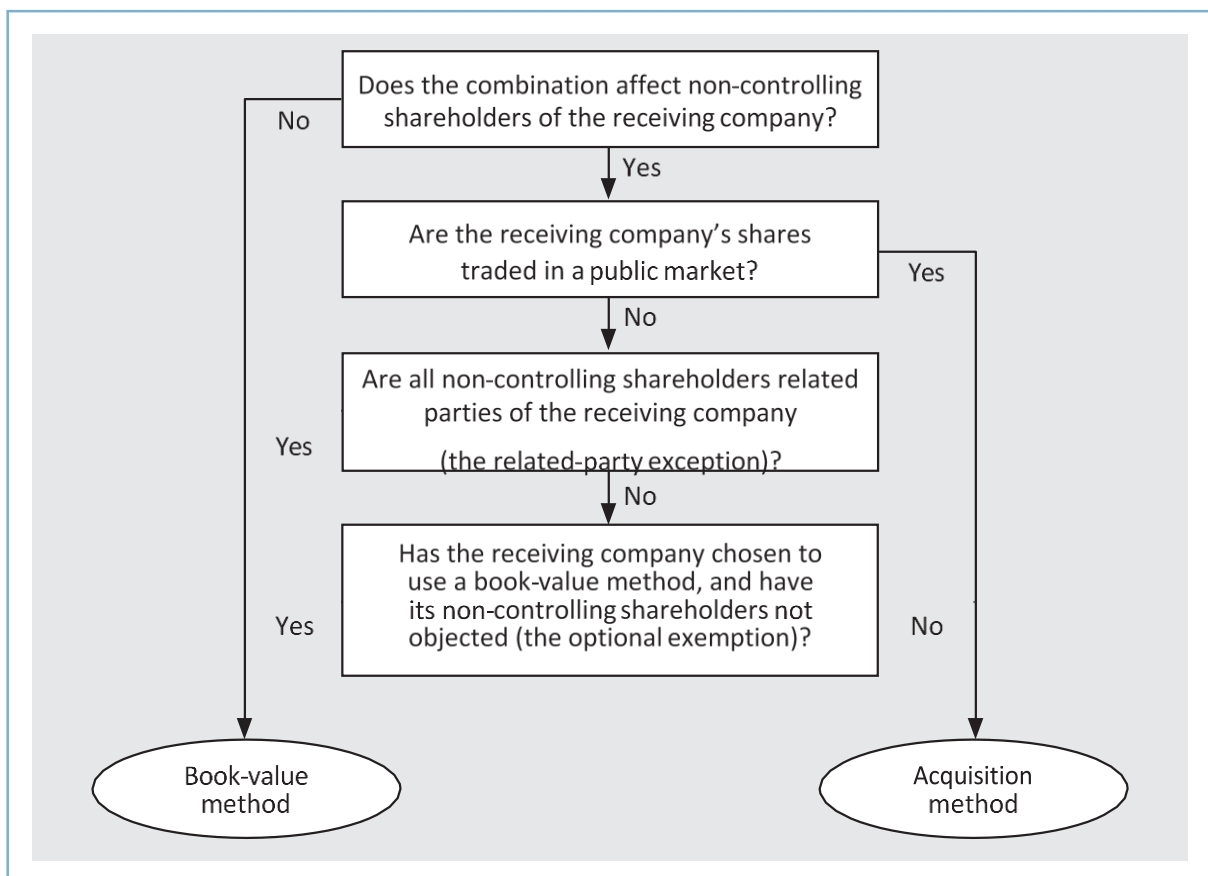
Does the combination affect non-controlling shareholders of the receiving company?

No

Yes

Are the receiving company's shares traded in a public market?

Yes

No

Are all non-controlling shareholders related parties of the receiving company (the related-party exception)?

Yes

No

Has the receiving company chosen to use a book-value method, and have its non-controlling shareholders not objected (the optional exemption)?

Yes

No

Book-value method

Acquisition method